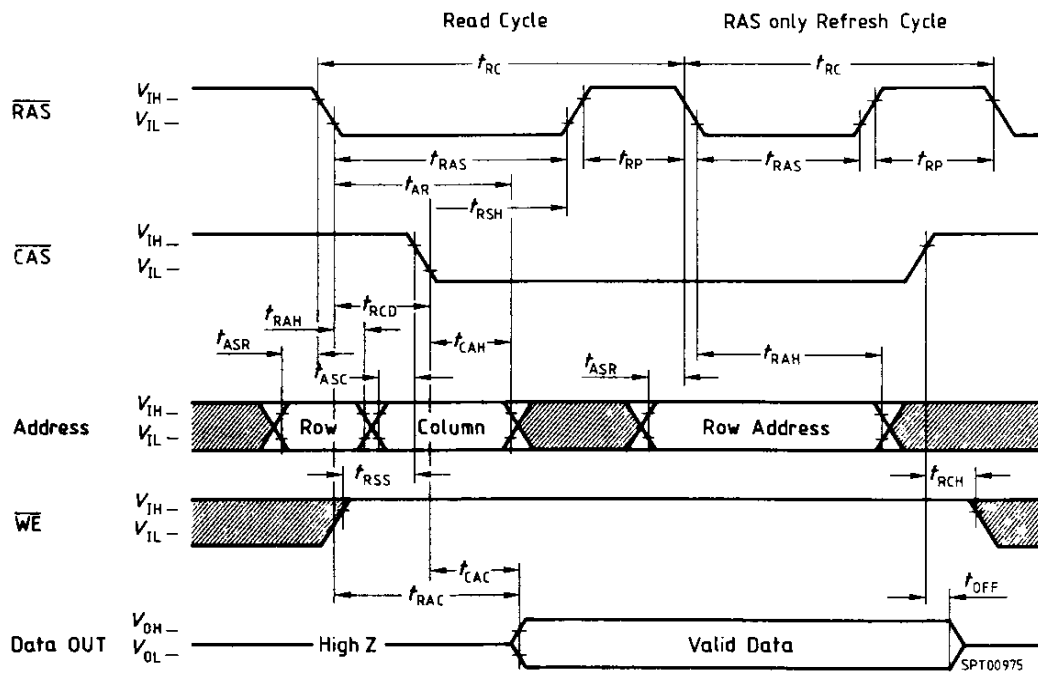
Read Cycle

RAS only Refresh Cycle

$t_{RC}$

$t_{RC}$

$\overline{RAS}$

$V_{IH}$ –

$V_{IL}$ –

$t_{RAS}$

$t_{RP}$

$t_{RAS}$

$t_{RP}$

$t_{AR}$

$t_{RSH}$

$\overline{CAS}$

$V_{IH}$ –

$V_{IL}$ –

$t_{RAH}$

$t_{RCD}$

$t_{ASR}$

$t_{CAH}$

$t_{ASR}$

$t_{RAH}$

$t_{ASC}$

Address

$V_{IH}$ –

$V_{IL}$ –

Row

Column

Row Address

$t_{RSS}$

$t_{RCH}$

$\overline{WE}$

$V_{IH}$ –

$V_{IL}$ –

$t_{CAC}$

$t_{OFF}$

$t_{RAC}$

Data OUT

$V_{OH}$ –

$V_{OL}$ –

High Z

Valid Data

SPT00975